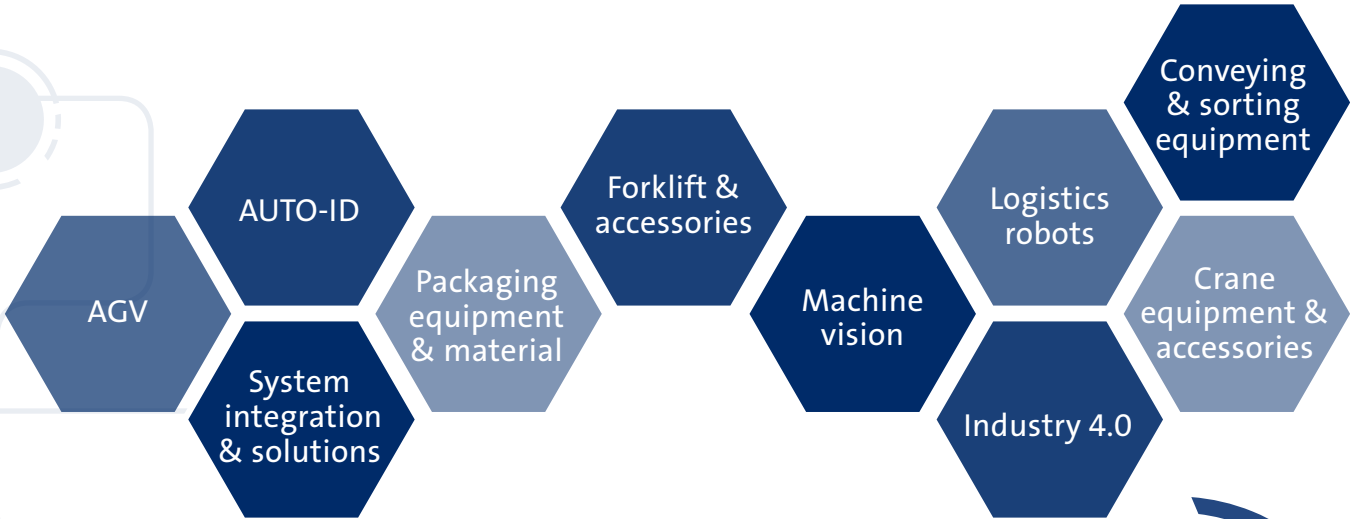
AGV

AUTO-ID

System integration & solutions

Packaging equipment & material

Forklift & accessories

Machine vision

Logistics robots

Industry 4.0

Conveying & sorting equipment

Crane equipment & accessories